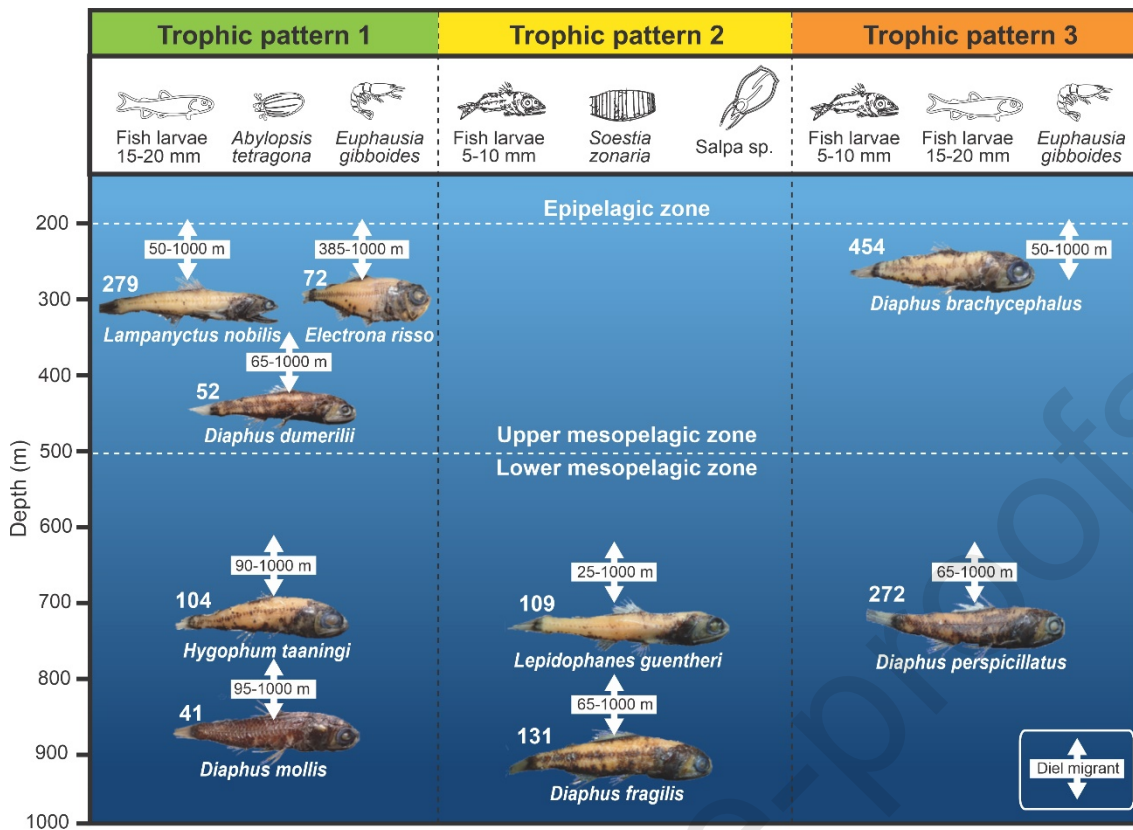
| Trophic pattern 1 | Trophic pattern 2 | Trophic pattern 3 |
|---|---|---|
| Fish larvae 15-20 mm, *Abylopsis tetragona*, *Euphausia gibboides* | Fish larvae 5-10 mm, *Soestia zonaria*, Salpa sp. | Fish larvae 5-10 mm, Fish larvae 15-20 mm, *Euphausia gibboides* |

Epipelagic zone

50-1000 m
385-1000 m
279
72
*Lampanyctus nobilis*
*Electrona risso*
65-1000 m
52
*Diaphus dumerilii*

454
50-1000 m
*Diaphus brachycephalus*

Upper mesopelagic zone
Lower mesopelagic zone

90-1000 m
104
*Hygophum taaningi*
95-1000 m
41
*Diaphus mollis*

25-1000 m
109
*Lepidophanes guentheri*
65-1000 m
131
*Diaphus fragilis*

65-1000 m
272
*Diaphus perspicillatus*

Diel migrant

Depth (m)
200
300
400
500
600
700
800
900
1000